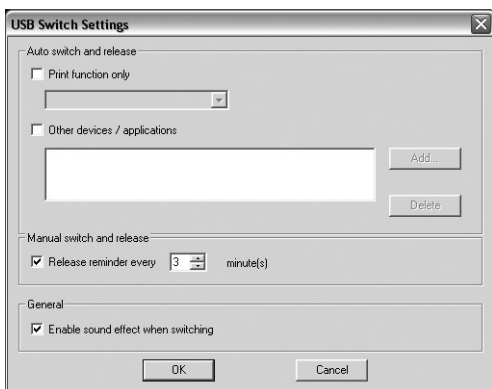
USB Switch Settings

Auto switch and release

Print function only

Other devices / applications

Add...

Delete

Manual switch and release

Release reminder every 3 minute(s)

General

Enable sound effect when switching

OK

Cancel